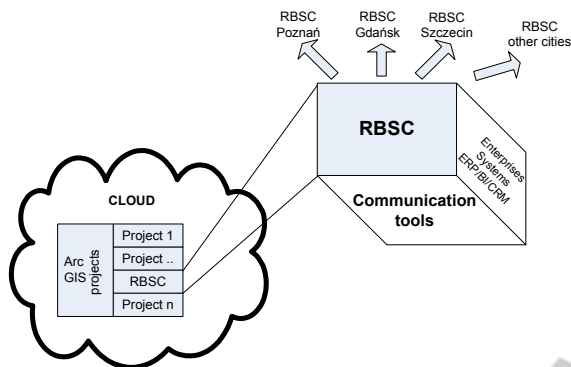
RBSC Poznań

RBSC Gdańsk

RBSC Szczecin

RBSC other cities

RBSC

Enterprises Systems ERP/BI/CRM

Communication tools

CLOUD

Arc GIS projects

| Project 1 |
|---|
| Project .. |
| RBSC |
| Project n |